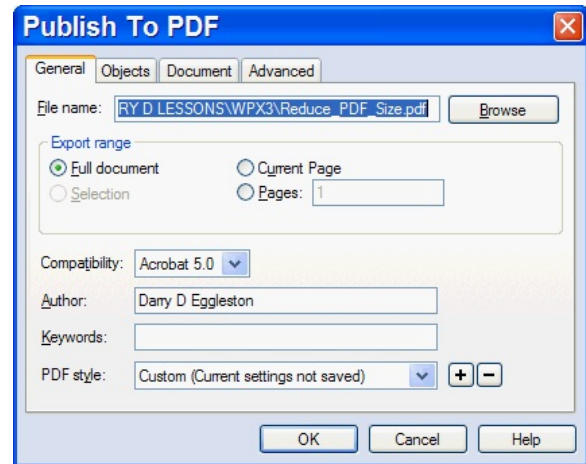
Publish To PDF

General | Objects | Document | Advanced

File name: RY D LESSONS\WPX3\Reduce_PDF_Size.pdf Browse

Export range
Full document
Current Page
Selection
Pages: 1

Compatibility: Acrobat 5.0

Author: Darry D Eggleston

Keywords:

PDF style: Custom (Current settings not saved)

OK Cancel Help